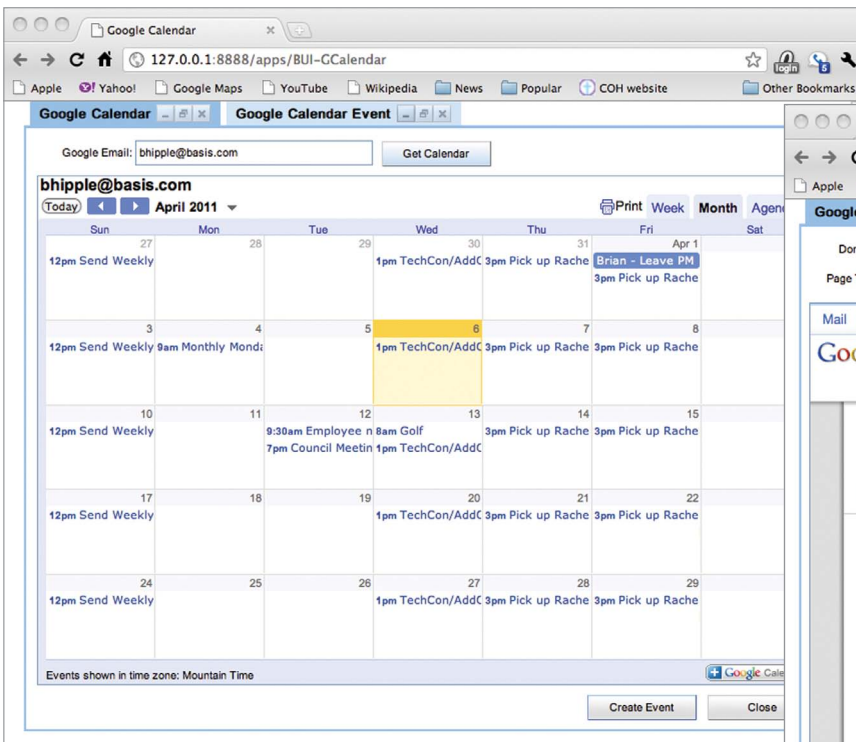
Google Calendar ×

127.0.0.1:8888/apps/BUI-GCalendar

login 8

Apple Yahoo! Google Maps YouTube Wikipedia News Popular COH website Other Bookmarks

Google Calendar Google Calendar Event

Google Email: bhipple@basis.com Get Calendar

bhipple@basis.com

Today April 2011 Print Week Month Agen

| Sun | Mon | Tue | Wed | Thu | Fri | Sat |
|---|---|---|---|---|---|---|
| 27 12pm Send Weekly | 28 | 29 | 30 1pm TechCon/AddC | 31 3pm Pick up Rache | Apr 1 Brian - Leave PM 3pm Pick up Rache | |
| 3 12pm Send Weekly | 4 9am Monthly Monda | 5 | 6 1pm TechCon/AddC | 7 3pm Pick up Rache | 8 3pm Pick up Rache | |
| 10 12pm Send Weekly | 11 | 12 9:30am Employee n 7pm Council Meetin | 13 8am Golf 1pm TechCon/AddC | 14 3pm Pick up Rache | 15 3pm Pick up Rache | |
| 17 12pm Send Weekly | 18 | 19 | 20 1pm TechCon/AddC | 21 3pm Pick up Rache | 22 3pm Pick up Rache | |
| 24 12pm Send Weekly | 25 | 26 | 27 1pm TechCon/AddC | 28 3pm Pick up Rache | 29 3pm Pick up Rache | |

Events shown in time zone: Mountain Time

Google Cale

Create Event Close

Apple

Googl

Dor

Page

Mail

Goo